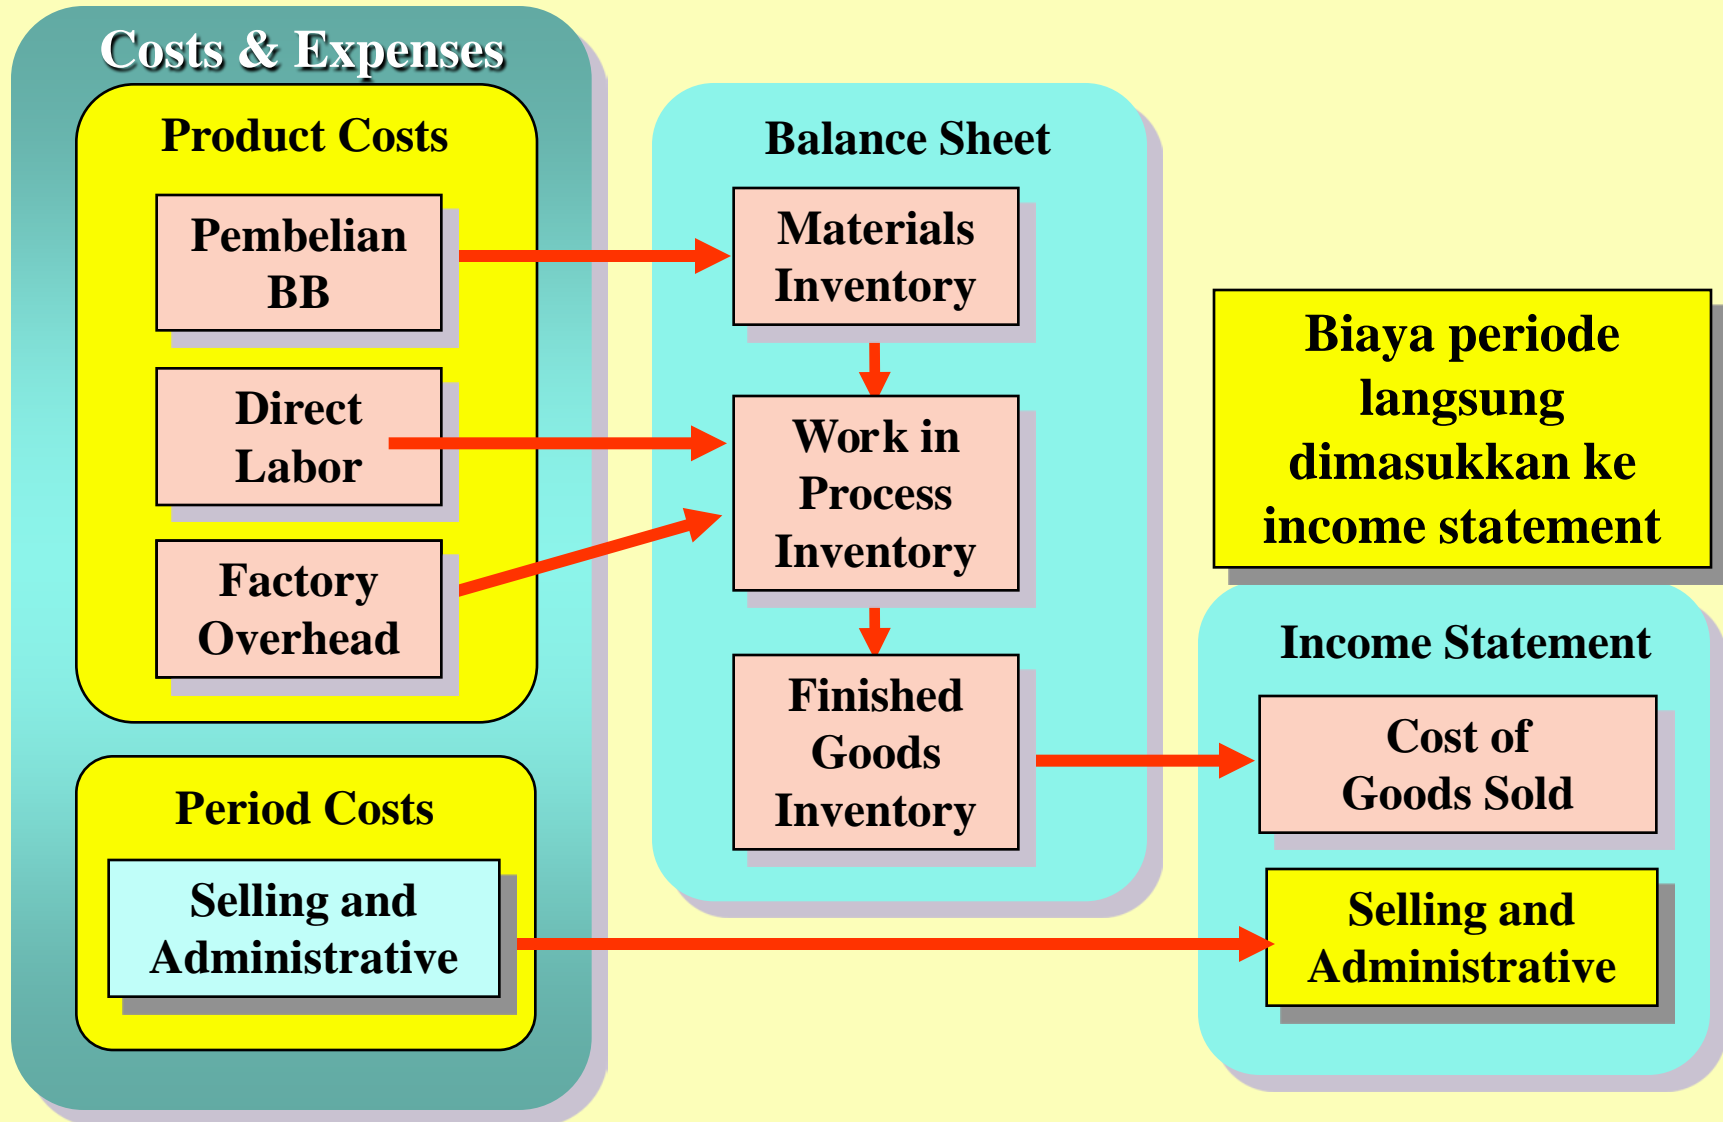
Costs & Expenses

Product Costs

Pembelian BB

Direct Labor

Factory Overhead

Period Costs

Selling and Administrative

Balance Sheet

Materials Inventory

Work in Process Inventory

Finished Goods Inventory

Biaya periode langsung dimasukkan ke income statement

Income Statement

Cost of Goods Sold

Selling and Administrative